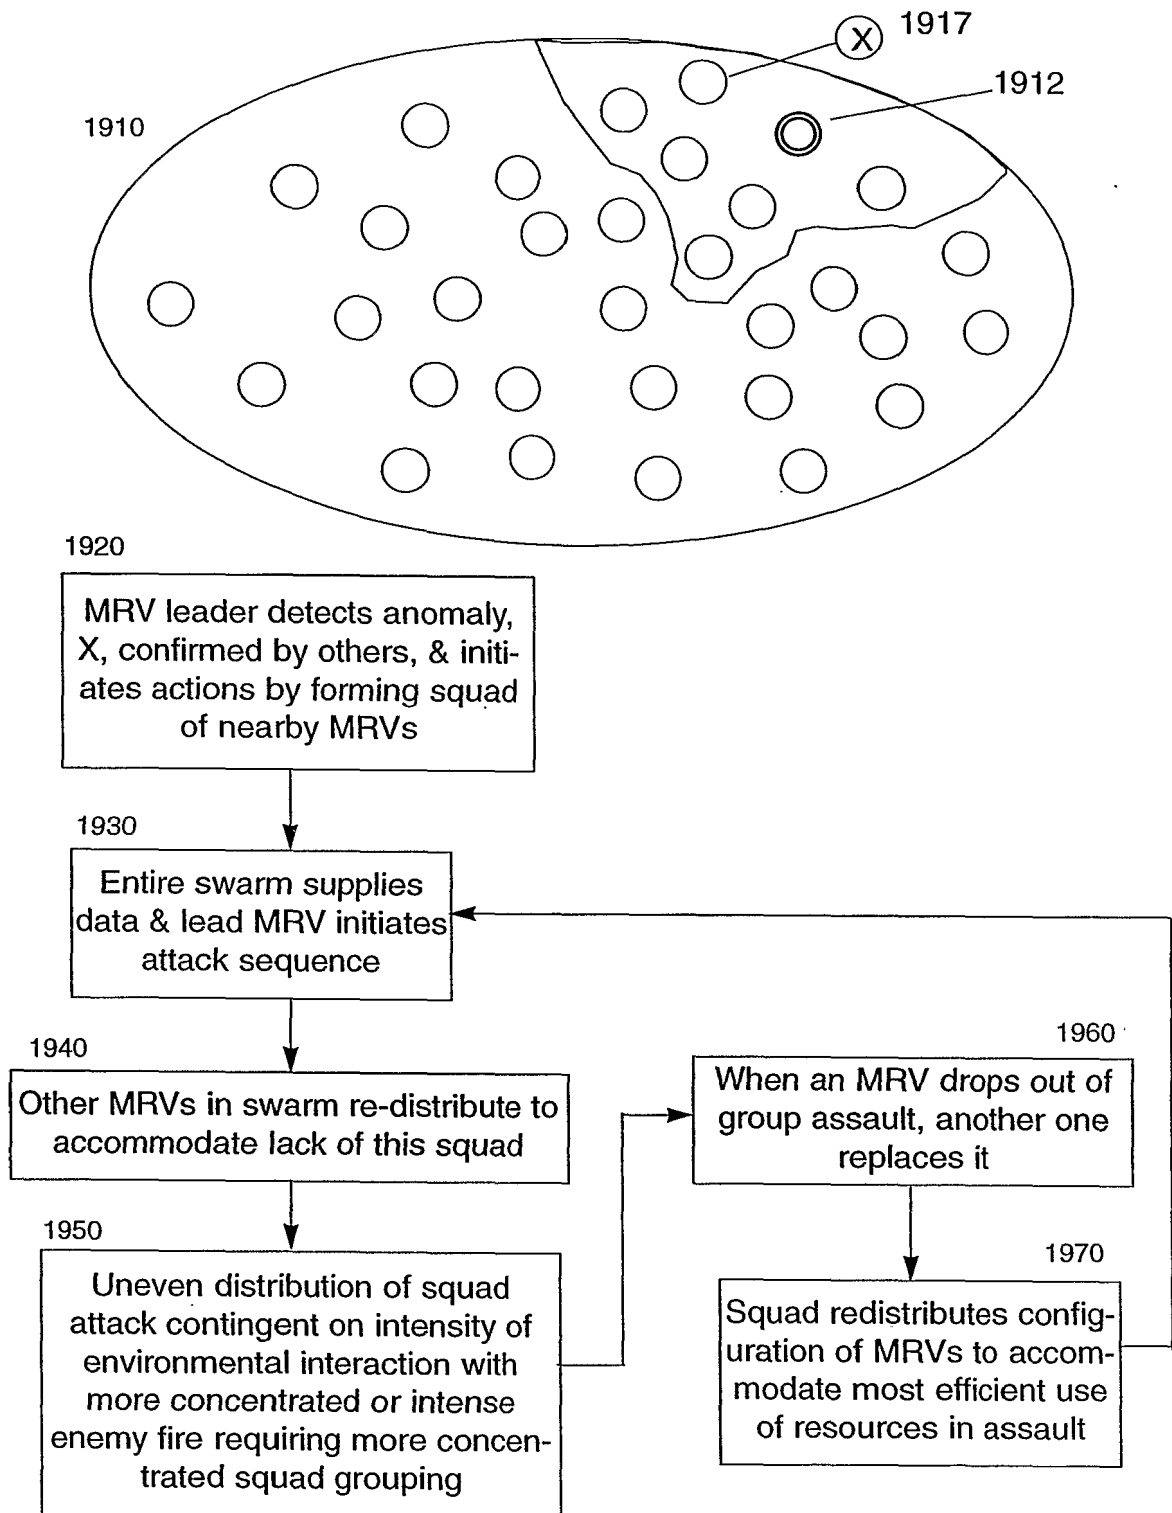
X 1917

1912

1910

1920

MRV leader detects anomaly, X, confirmed by others, & initiates actions by forming squad of nearby MRVs

1930

Entire swarm supplies data & lead MRV initiates attack sequence

1940

Other MRVs in swarm re-distribute to accommodate lack of this squad

1950

Uneven distribution of squad attack contingent on intensity of environmental interaction with more concentrated or intense enemy fire requiring more concentrated squad grouping

1960

When an MRV drops out of group assault, another one replaces it

1970

Squad redistributes configuration of MRVs to accommodate most efficient use of resources in assault